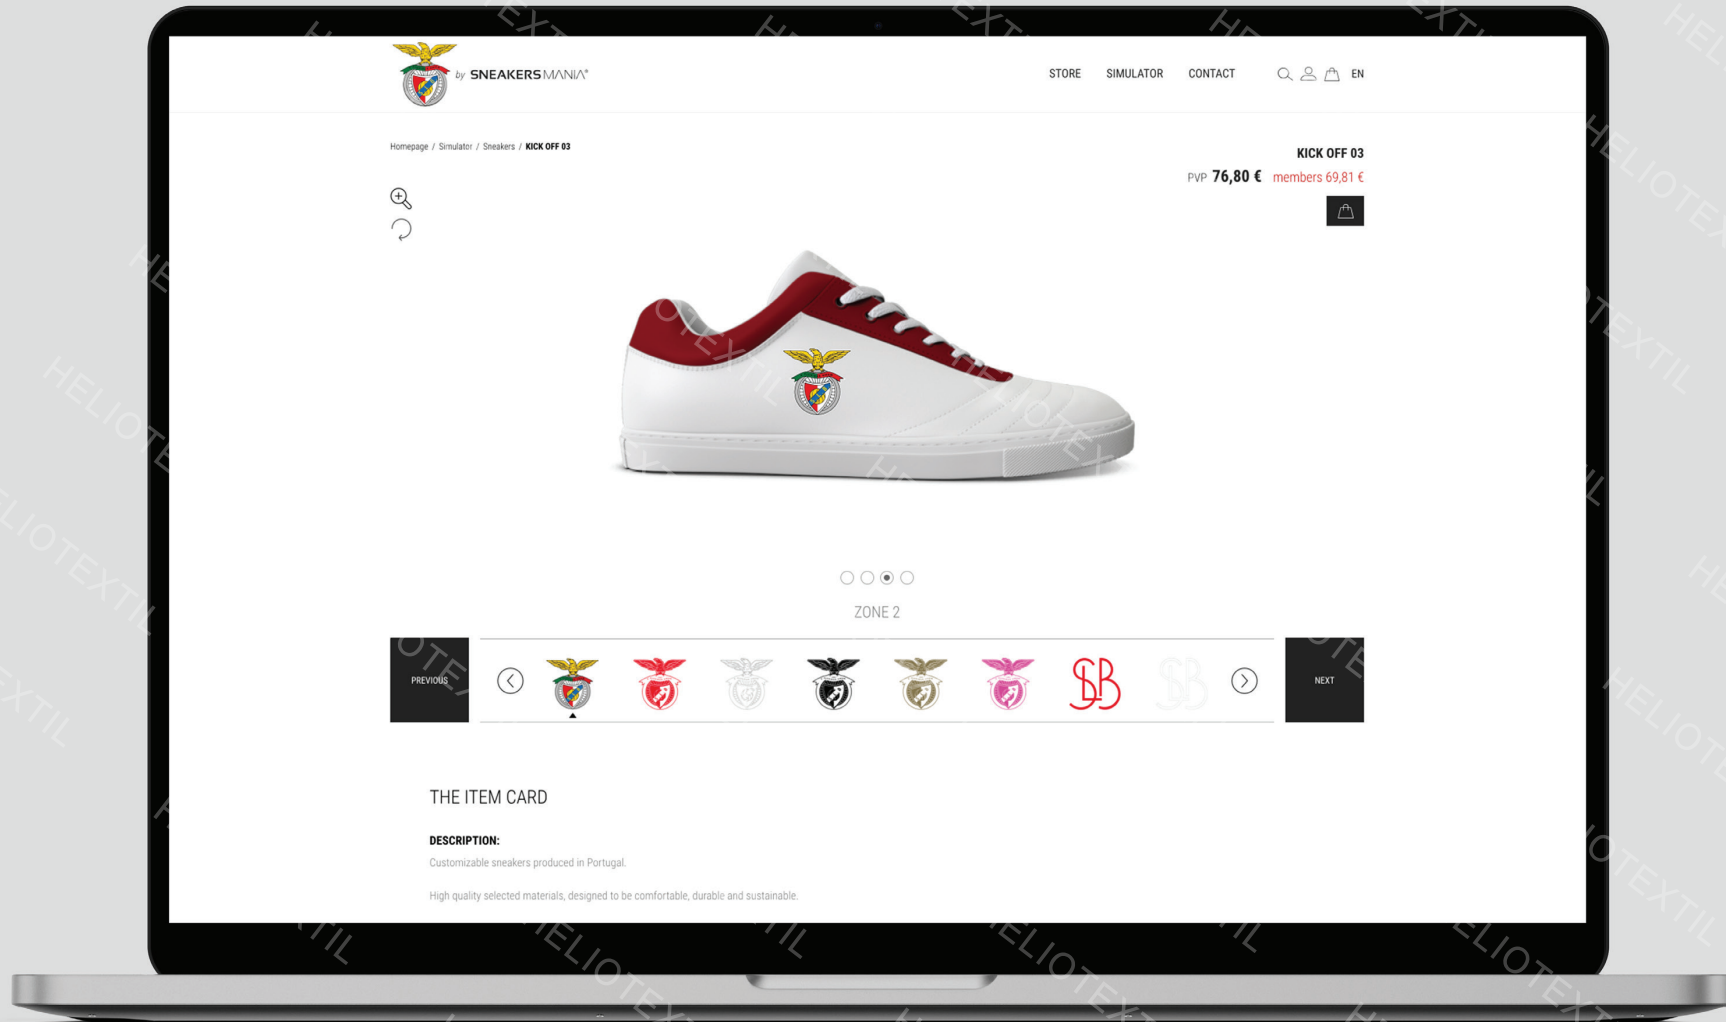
by SNEAKERS MANIA®

STORE SIMULATOR CONTACT EN

Homepage / Simulator / Sneakers / KICK OFF 03

KICK OFF 03

PVP 76,80 € members 69,81 €

ZONE 2

PREVIOUS

NEXT

THE ITEM CARD

DESCRIPTION:

Customizable sneakers produced in Portugal.

High quality selected materials, designed to be comfortable, durable and sustainable.

HELIOTEXTIL